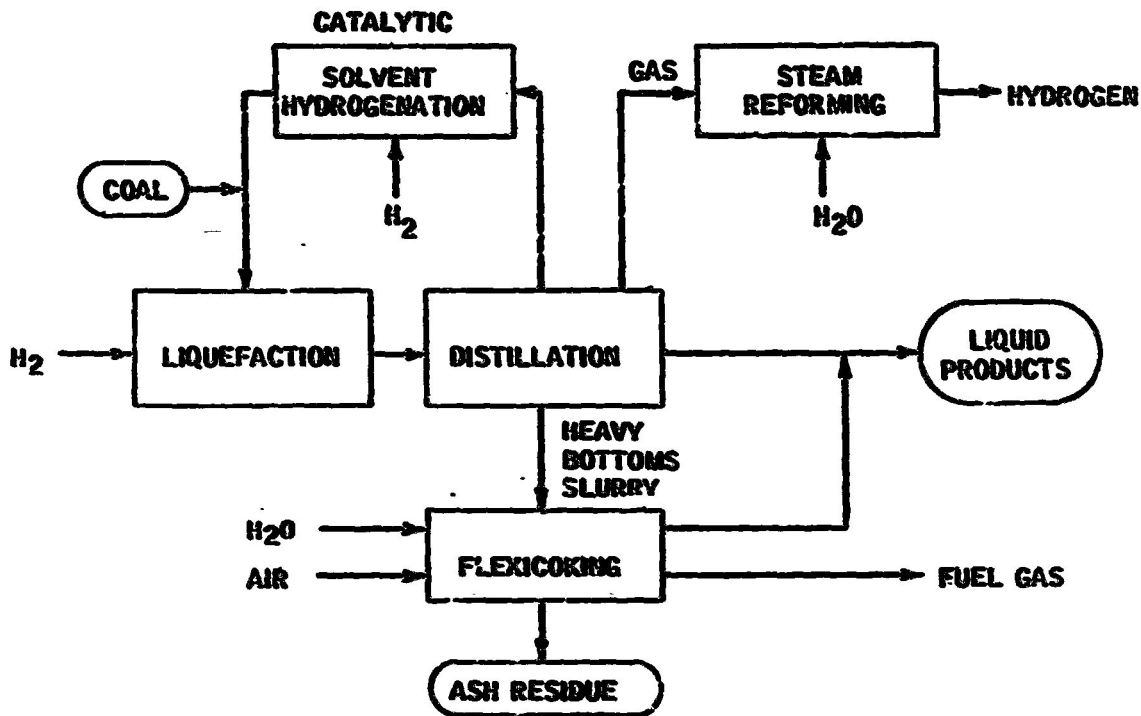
CATALYTIC
SOLVENT HYDROGENATION

GAS

STEAM REFORMING

HYDROGEN

COAL

$H_2$

$H_2O$

$H_2$

LIQUEFACTION

DISTILLATION

LIQUID PRODUCTS

HEAVY BOTTOMS SLURRY

$H_2O$

AIR

FLEXICOKING

FUEL GAS

ASH RESIDUE